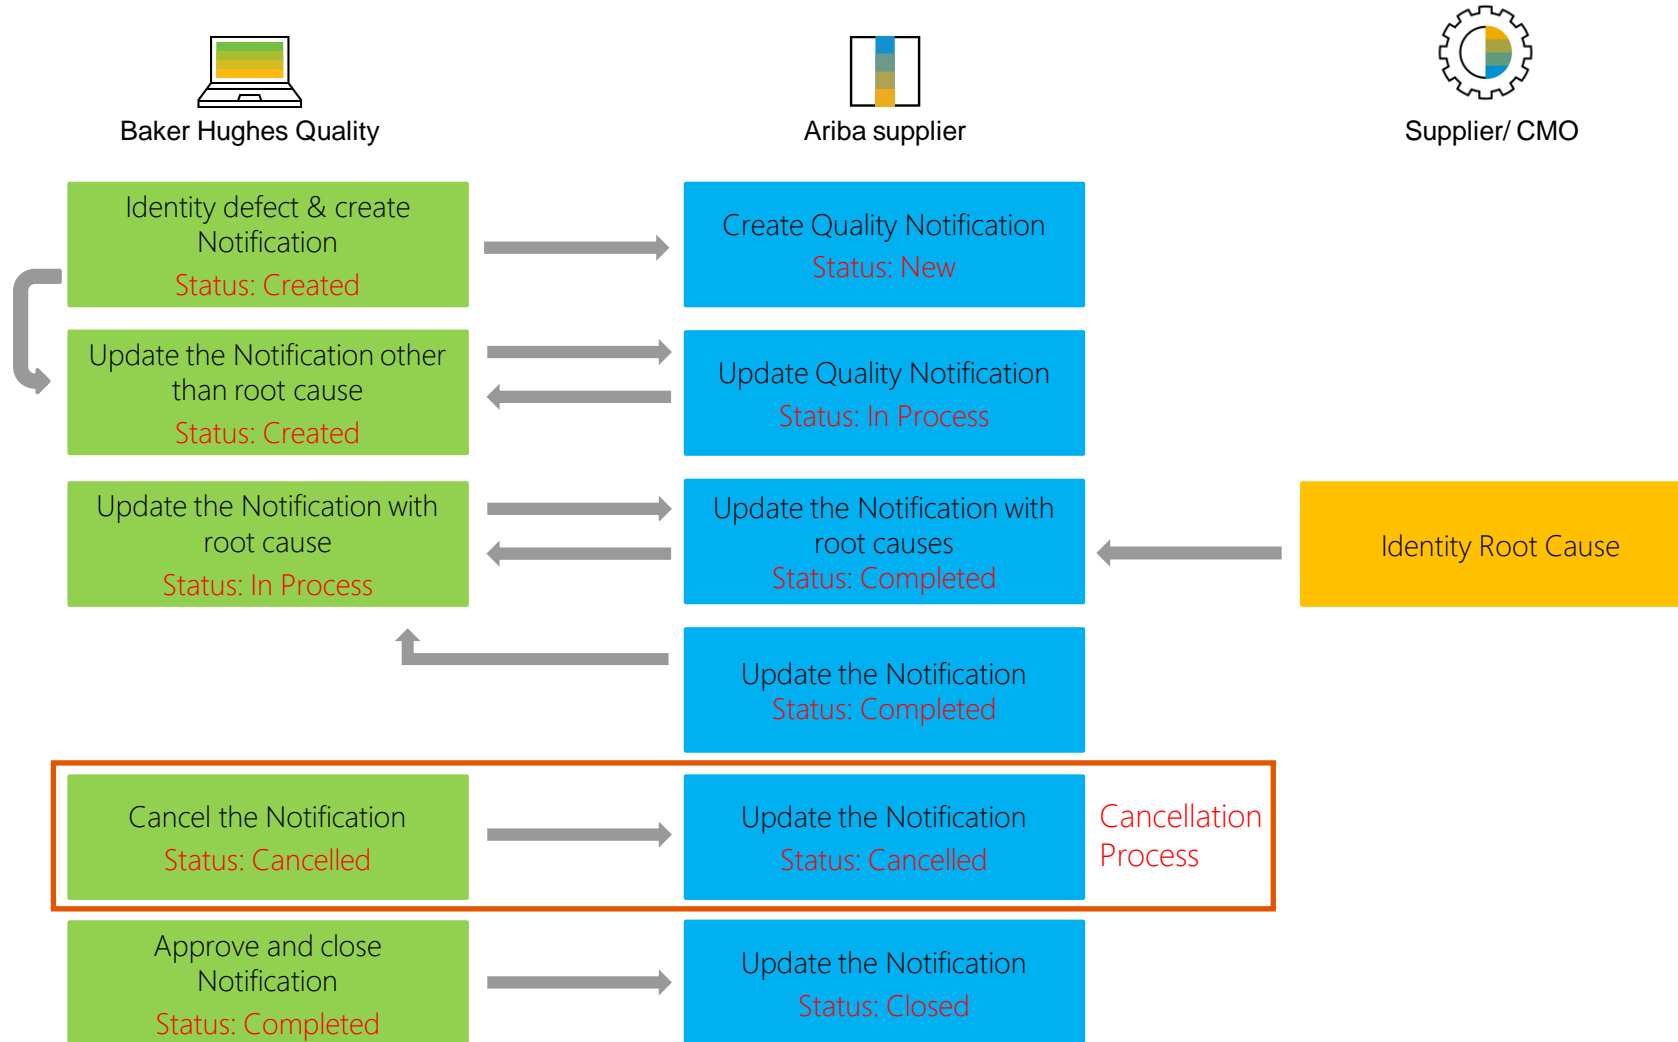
Baker Hughes Quality

Ariba supplier

Supplier/ CMO

Identity defect & create Notification
Status: Created

Create Quality Notification
Status: New

Update the Notification other than root cause
Status: Created

Update Quality Notification
Status: In Process

Update the Notification with root cause
Status: In Process

Update the Notification with root causes
Status: Completed

Identity Root Cause

Update the Notification
Status: Completed

Cancel the Notification
Status: Cancelled

Update the Notification
Status: Cancelled

Cancellation Process

Approve and close Notification
Status: Completed

Update the Notification
Status: Closed